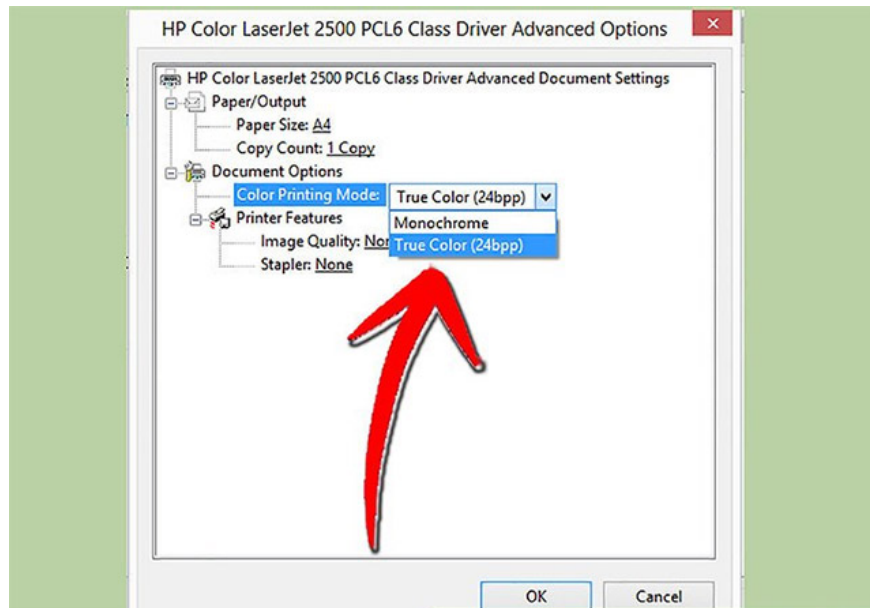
HP Color LaserJet 2500 PCL6 Class Driver Advanced Options

HP Color LaserJet 2500 PCL6 Class Driver Advanced Document Settings
Paper/Output
Paper Size: A4
Copy Count: 1 Copy
Document Options
Color Printing Mode: True Color (24bpp)
Monochrome
True Color (24bpp)
Printer Features
Image Quality: Nor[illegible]
Stapler: None

OK
Cancel